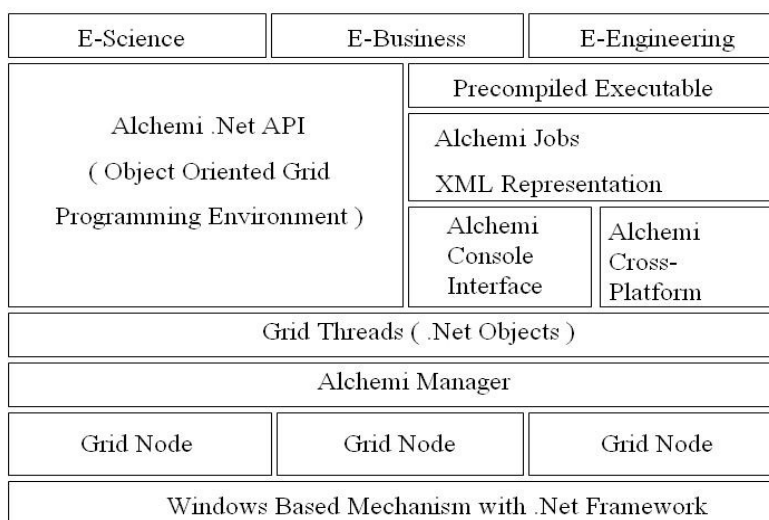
E-Science

E-Business

E-Engineering

Alchemi .Net API

( Object Oriented Grid

Programming Environment )

Precompiled Executable

Alchemi Jobs

XML Representation

Alchemi Console Interface

Alchemi Cross-Platform

Grid Threads ( .Net Objects )

Alchemi Manager

Grid Node

Grid Node

Grid Node

Windows Based Mechanism with .Net Framework